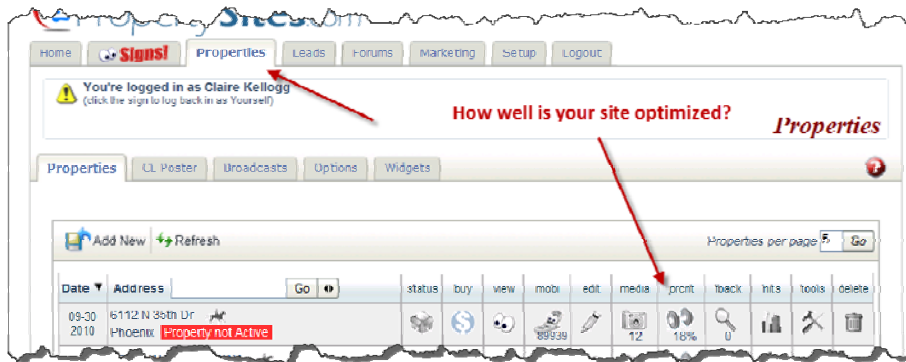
PropertySites.com

Home | Signs! | Properties | Leads | Forums | Marketing | Setup | Logout

You're logged in as Claire Kellogg
(click the sign to log back in as Yourself)

How well is your site optimized?

Properties

Properties | CL Poster | Broadcasts | Options | Widgets

Add New | Refresh

Properties per page 5 Go

| Date | Address | Go | status | buy | view | mobi | edit | media | prcnt | fback | hits | tools | delete |
|---|---|---|---|---|---|---|---|---|---|---|---|---|---|
| 09-30 2010 | 6112 N 36th Dr Phoenix Property not Active | | | | | 89939 | | 12 | 18% | 0 | | | |